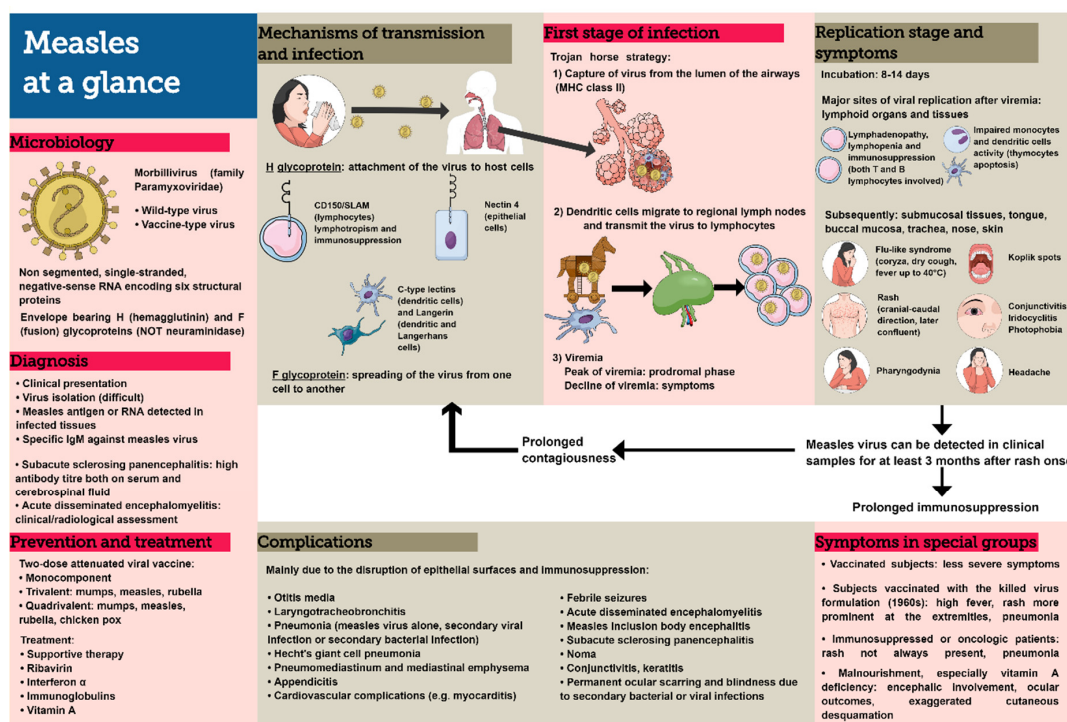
Measles at a glance

Microbiology

Morbillivirus (family Paramyxoviridae)

• Wild-type virus
• Vaccine-type virus

Non segmented, single-stranded, negative-sense RNA encoding six structural proteins

Envelope bearing H (hemagglutinin) and F (fusion) glycoproteins (NOT neuraminidase)

Diagnosis

• Clinical presentation
• Virus isolation (difficult)
• Measles antigen or RNA detected in infected tissues
• Specific IgM against measles virus

• Subacute sclerosing panencephalitis: high antibody titre both on serum and cerebrospinal fluid
• Acute disseminated encephalomyelitis: clinical/radiological assessment

Prevention and treatment

Two-dose attenuated viral vaccine:
• Monocomponent
• Trivalent: mumps, measles, rubella
• Quadrivalent: mumps, measles, rubella, chicken pox

Treatment:
• Supportive therapy
• Ribavirin
• Interferon α
• Immunoglobulins
• Vitamin A

Mechanisms of transmission and infection

H glycoprotein: attachment of the virus to host cells

CD150/SLAM (lymphocytes) lymphotropism and immunosuppression

Nectin 4 (epithelial cells)

C-type lectins (dendritic cells) and Langerin (dendritic and Langerhans cells)

F glycoprotein: spreading of the virus from one cell to another

First stage of infection

Trojan horse strategy:
1) Capture of virus from the lumen of the airways (MHC class II)

2) Dendritic cells migrate to regional lymph nodes and transmit the virus to lymphocytes

3) Viremia
Peak of viremia: prodromal phase
Decline of viremia: symptoms

Replication stage and symptoms

Incubation: 8-14 days

Major sites of viral replication after viremia: lymphoid organs and tissues

Lymphadenopathy, lymphopenia and immunosuppression (both T and B lymphocytes involved)

Impaired monocytes and dendritic cells activity (thymocytes apoptosis)

Subsequently: submucosal tissues, tongue, buccal mucosa, trachea, nose, skin

Flu-like syndrome (coryza, dry cough, fever up to 40°C)

Koplik spots

Rash (cranial-caudal direction, later confluent)

Conjunctivitis Iridocyclitis Photophobia

Pharyngodynia

Headache

Prolonged contagiousness

Measles virus can be detected in clinical samples for at least 3 months after rash onse

Prolonged immunosuppression

Complications

Mainly due to the disruption of epithelial surfaces and immunosuppression:

• Otitis media
• Laryngotracheobronchitis
• Pneumonia (measles virus alone, secondary viral infection or secondary bacterial infection)
• Hecht's giant cell pneumonia
• Pneumomediastinum and mediastinal emphysema
• Appendicitis
• Cardiovascular complications (e.g. myocarditis)

• Febrile seizures
• Acute disseminated encephalomyelitis
• Measles inclusion body encephalitis
• Subacute sclerosing panencephalitis
• Noma
• Conjunctivitis, keratitis
• Permanent ocular scarring and blindness due to secondary bacterial or viral infections

Symptoms in special groups

• Vaccinated subjects: less severe symptoms

• Subjects vaccinated with the killed virus formulation (1960s): high fever, rash more prominent at the extremities, pneumonia

• Immunosuppressed or oncologic patients: rash not always present, pneumonia

• Malnourishment, especially vitamin A deficiency: encephalic involvement, ocular outcomes, exaggerated cutaneous desquamation